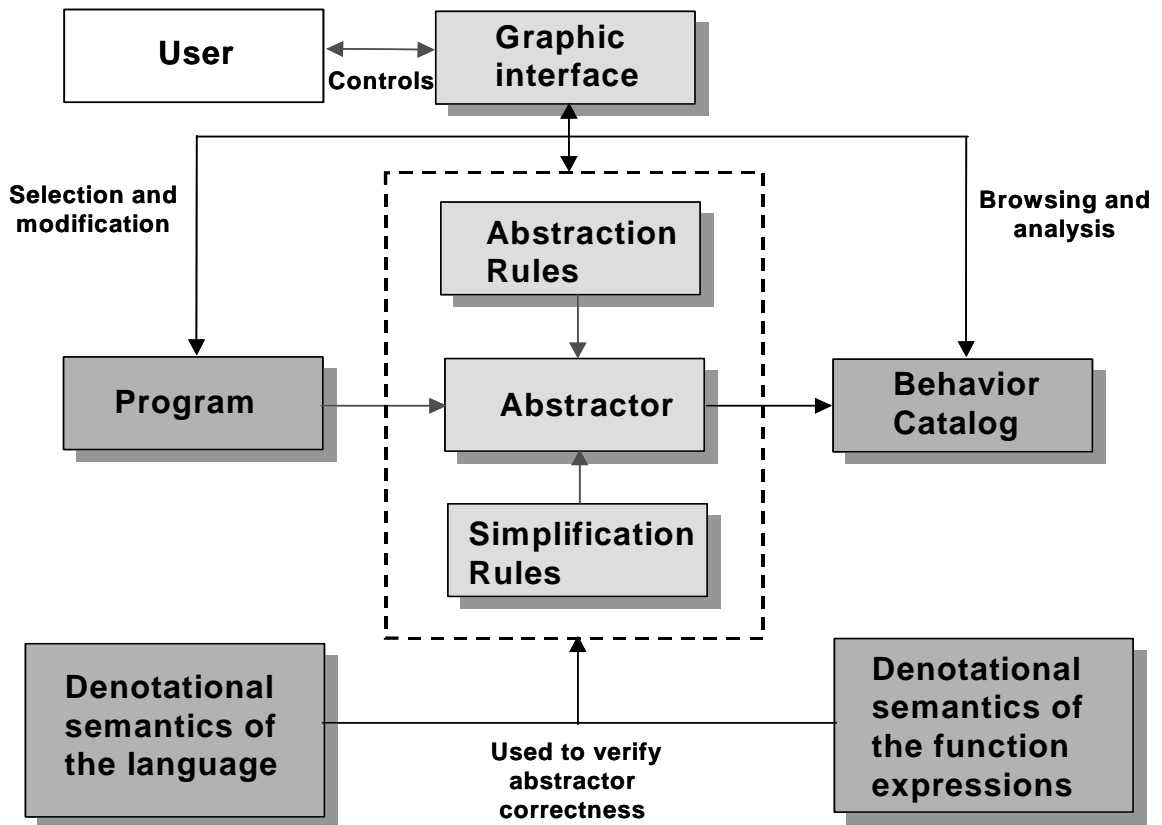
User

Controls

Graphic interface

Selection and modification

Browsing and analysis

Abstraction Rules

Program

Abstractor

Behavior Catalog

Simplification Rules

Denotational semantics of the language

Used to verify abstractor correctness

Denotational semantics of the function expressions